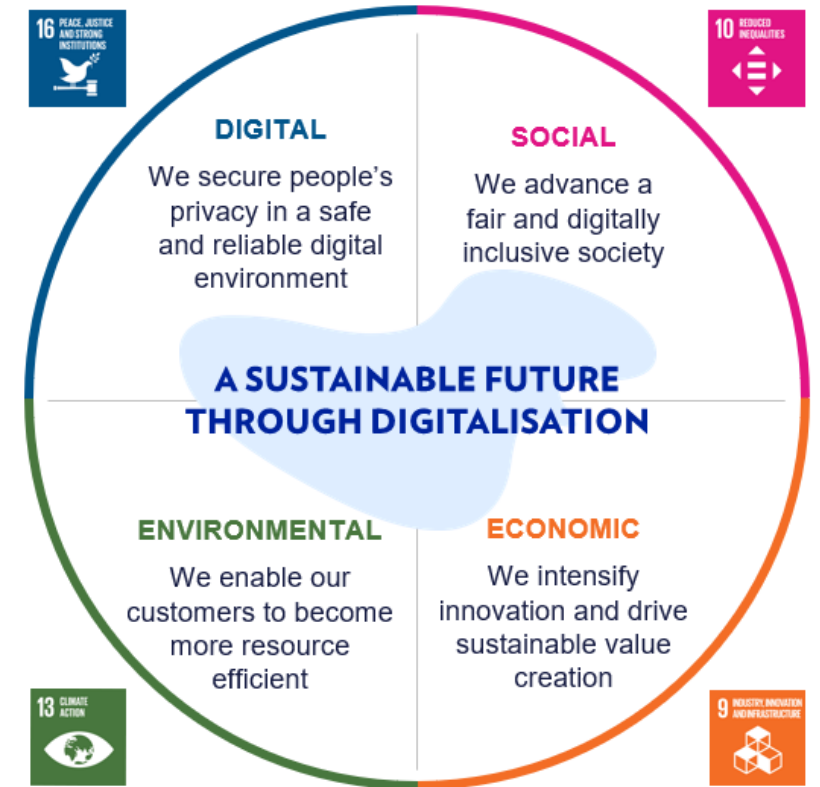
16 PEACE, JUSTICE AND STRONG INSTITUTIONS

10 REDUCED INEQUALITIES

DIGITAL

We secure people's privacy in a safe and reliable digital environment

SOCIAL

We advance a fair and digitally inclusive society

A SUSTAINABLE FUTURE THROUGH DIGITALISATION

ENVIRONMENTAL

We enable our customers to become more resource efficient

ECONOMIC

We intensify innovation and drive sustainable value creation

13 CLIMATE ACTION

9 INDUSTRY, INNOVATION AND INFRASTRUCTURE